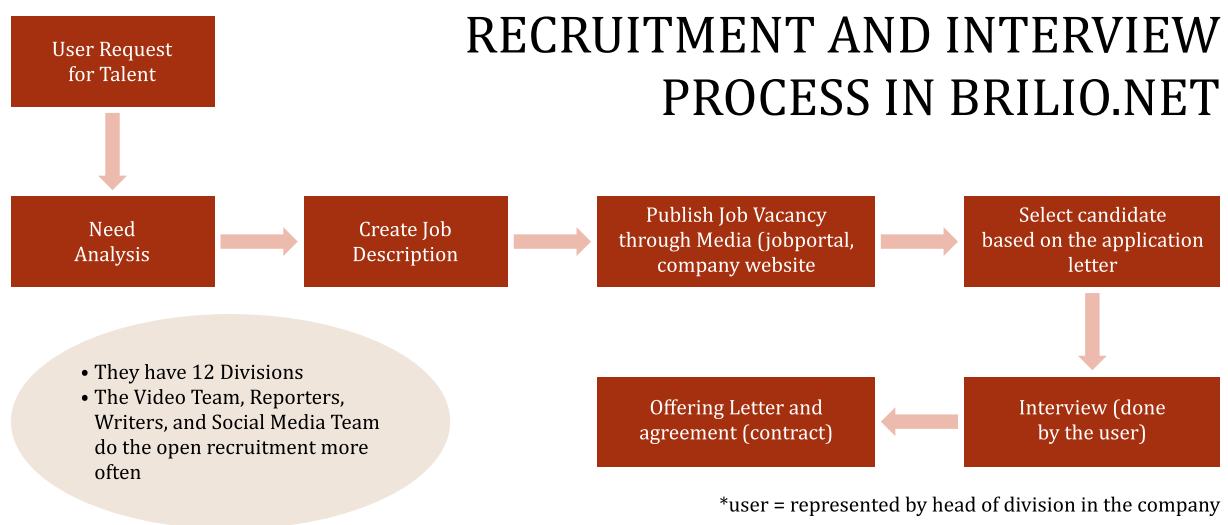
RECRUITMENT AND INTERVIEW PROCESS IN BRILIO.NET

User Request for Talent

Need Analysis

Create Job Description

Publish Job Vacancy through Media (jobportal, company website

Select candidate based on the application letter

Interview (done by the user)

Offering Letter and agreement (contract)

• They have 12 Divisions
• The Video Team, Reporters, Writers, and Social Media Team do the open recruitment more often

*user = represented by head of division in the company